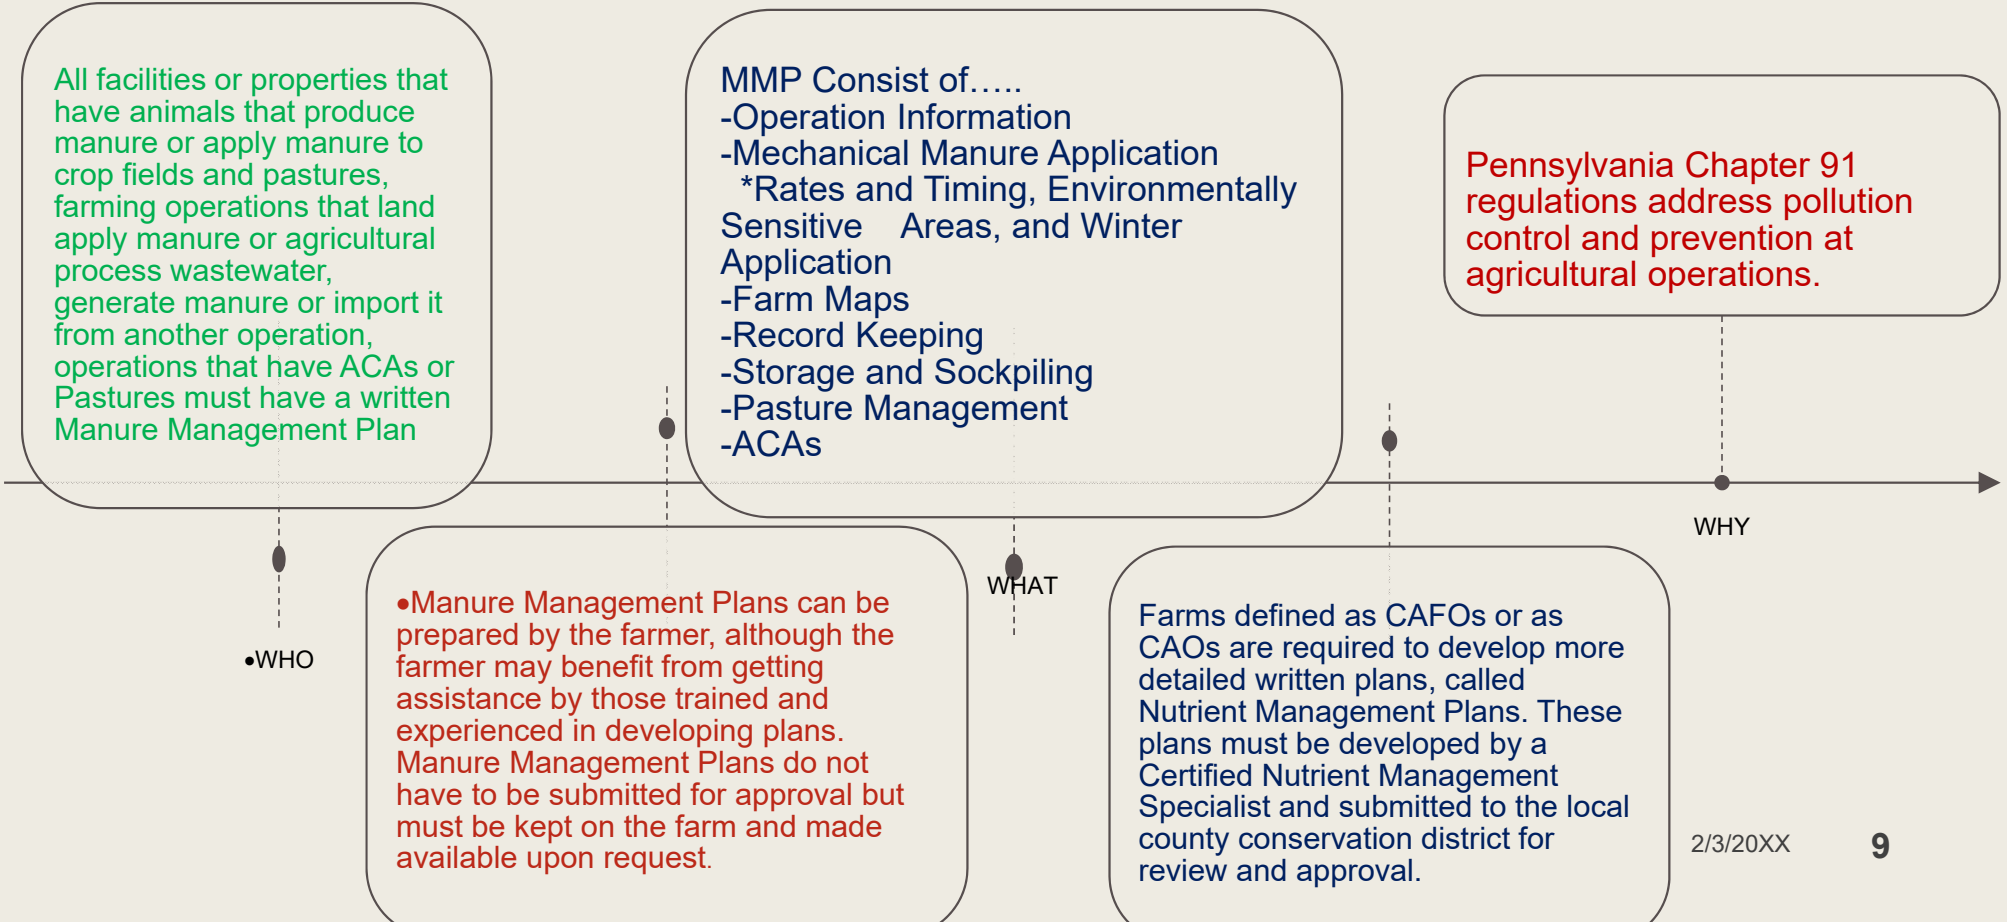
All facilities or properties that have animals that produce manure or apply manure to crop fields and pastures, farming operations that land apply manure or agricultural process wastewater, generate manure or import it from another operation, operations that have ACAs or Pastures must have a written Manure Management Plan

MMP Consist of…..
-Operation Information
-Mechanical Manure Application
*Rates and Timing, Environmentally Sensitive Areas, and Winter Application
-Farm Maps
-Record Keeping
-Storage and Sockpiling
-Pasture Management
-ACAs

Pennsylvania Chapter 91 regulations address pollution control and prevention at agricultural operations.

WHY

•WHO

•Manure Management Plans can be prepared by the farmer, although the farmer may benefit from getting assistance by those trained and experienced in developing plans. Manure Management Plans do not have to be submitted for approval but must be kept on the farm and made available upon request.

WHAT

Farms defined as CAFOs or as CAOs are required to develop more detailed written plans, called Nutrient Management Plans. These plans must be developed by a Certified Nutrient Management Specialist and submitted to the local county conservation district for review and approval.

2/3/20XX

9